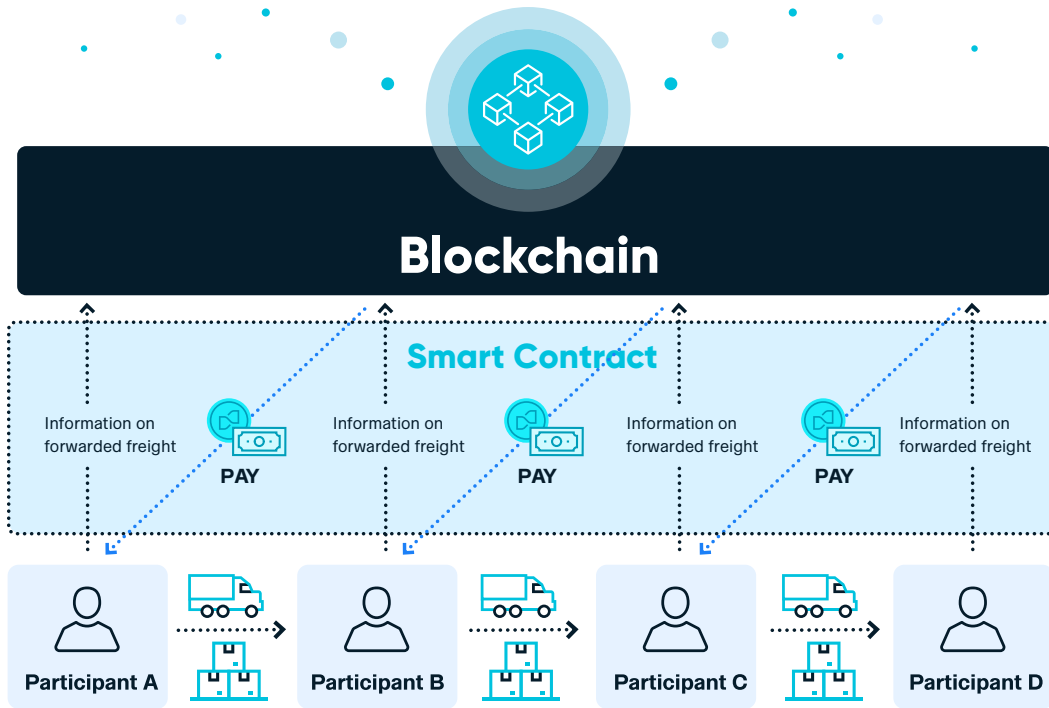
Blockchain

Smart Contract

Information on forwarded freight

PAY

Information on forwarded freight

PAY

Information on forwarded freight

PAY

Information on forwarded freight

Participant A

Participant B

Participant C

Participant D